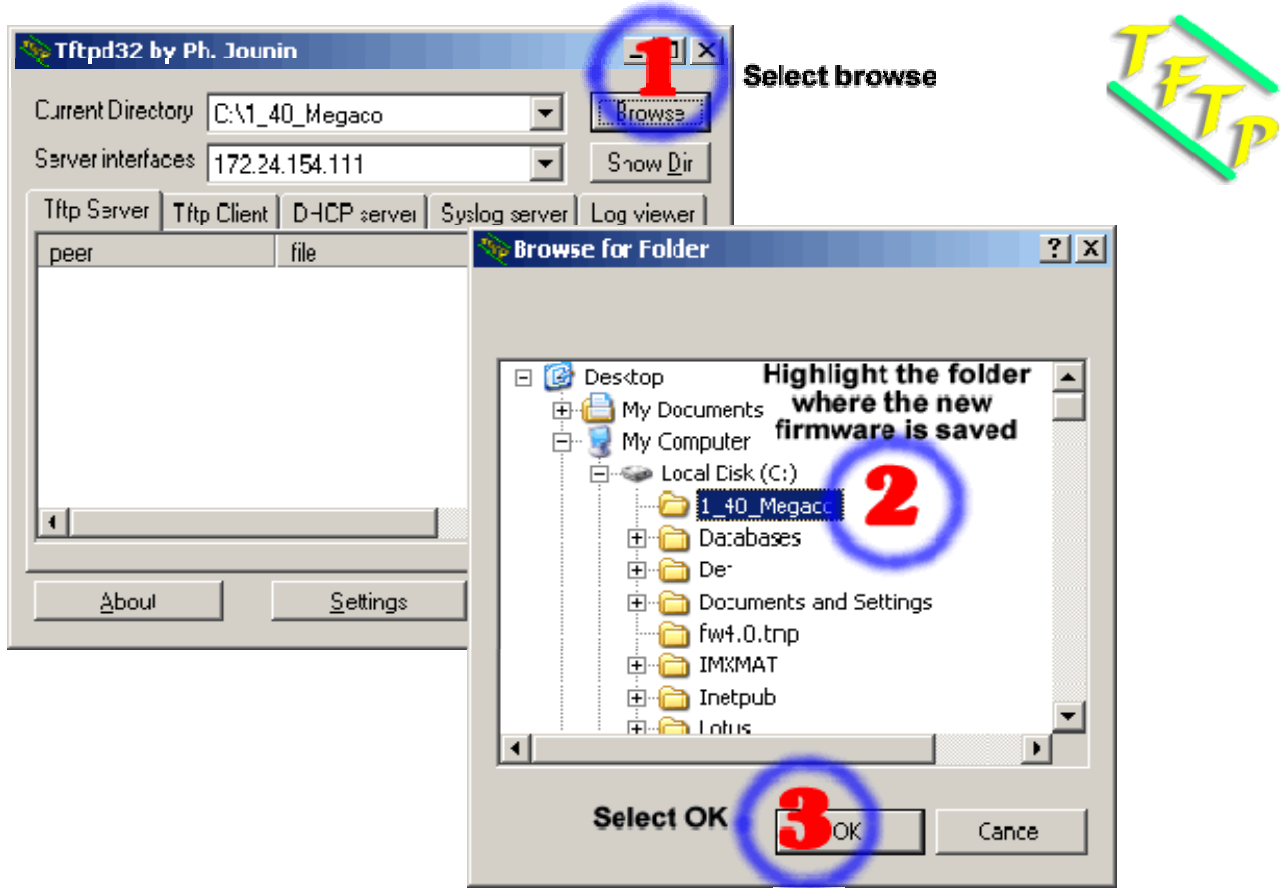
Tftpd32 by Ph. Jounin

1

Select browse

TFTP

Current Directory C:\1_40_Megaco

Browse

Server interfaces 172.24.154.111

Show Dir

Tftp Server | Tftp Client | DHCP server | Syslog server | Log viewer

peer | file

About

Settings

Browse for Folder

?

Desktop

Highlight the folder where the new firmware is saved

My Documents

My Computer

Local Disk (C:)

2

1_40_Megaco

Databases

De

Documents and Settings

fw4.0.tmp

IMXMAT

Inetpub

Lotus

Select OK

3

OK

Cance